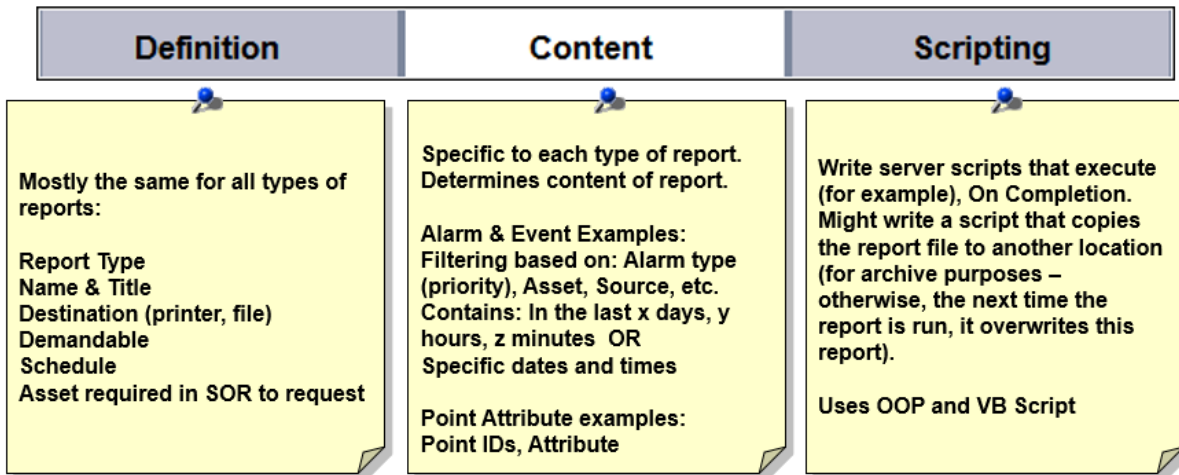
Definition

Content

Scripting

Mostly the same for all types of reports:

Report Type
Name & Title
Destination (printer, file)
Demandable
Schedule
Asset required in SOR to request

Specific to each type of report.
Determines content of report.

Alarm & Event Examples:
Filtering based on: Alarm type (priority), Asset, Source, etc.
Contains: In the last x days, y hours, z minutes OR
Specific dates and times

Point Attribute examples:
Point IDs, Attribute

Write server scripts that execute (for example), On Completion. Might write a script that copies the report file to another location (for archive purposes – otherwise, the next time the report is run, it overwrites this report).

Uses OOP and VB Script